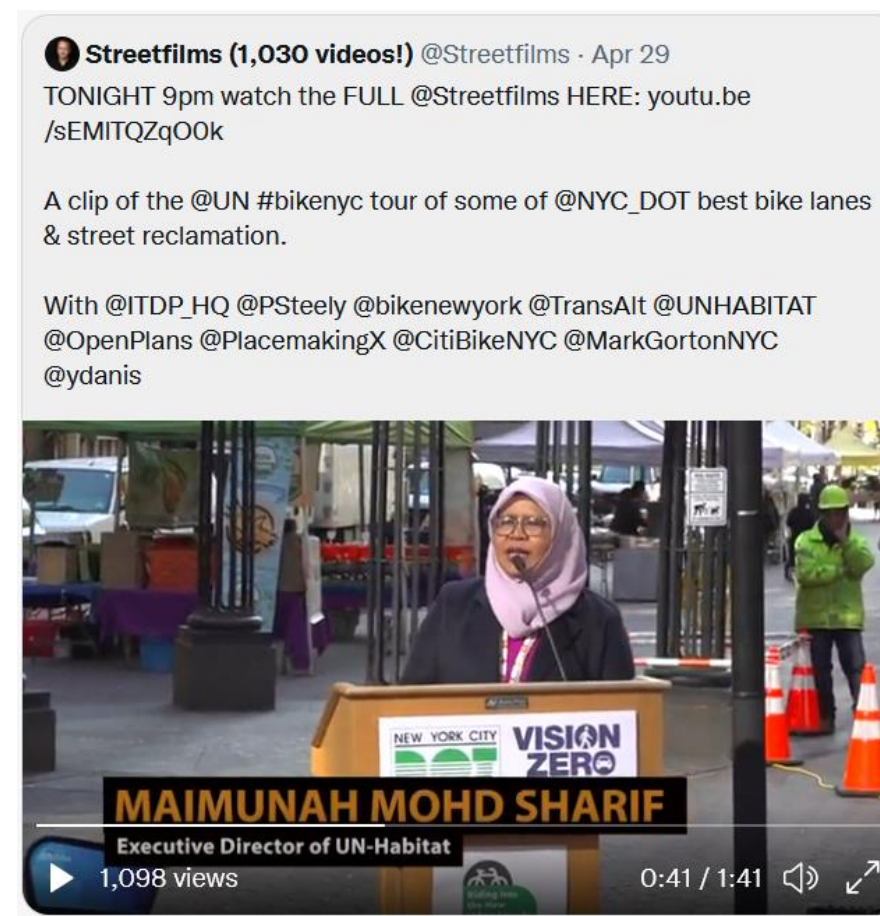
Streetfilms (1,030 videos!) @Streetfilms · Apr 29
TONIGHT 9pm watch the FULL @Streetfilms HERE: youtu.be/sEMITQZqO0k

A clip of the @UN #bikenyc tour of some of @NYC_DOT best bike lanes & street reclamation.

With @ITDP_HQ @PSteely @bikenewyork @TransAlt @UNHABITAT @OpenPlans @PlacemakingX @CitiBikeNYC @MarkGortonNYC @ydanis

NEW YORK CITY DOT VISION ZERO

MAIMUNAH MOHD SHARIF
Executive Director of UN-Habitat

1,098 views
0:41 / 1:41